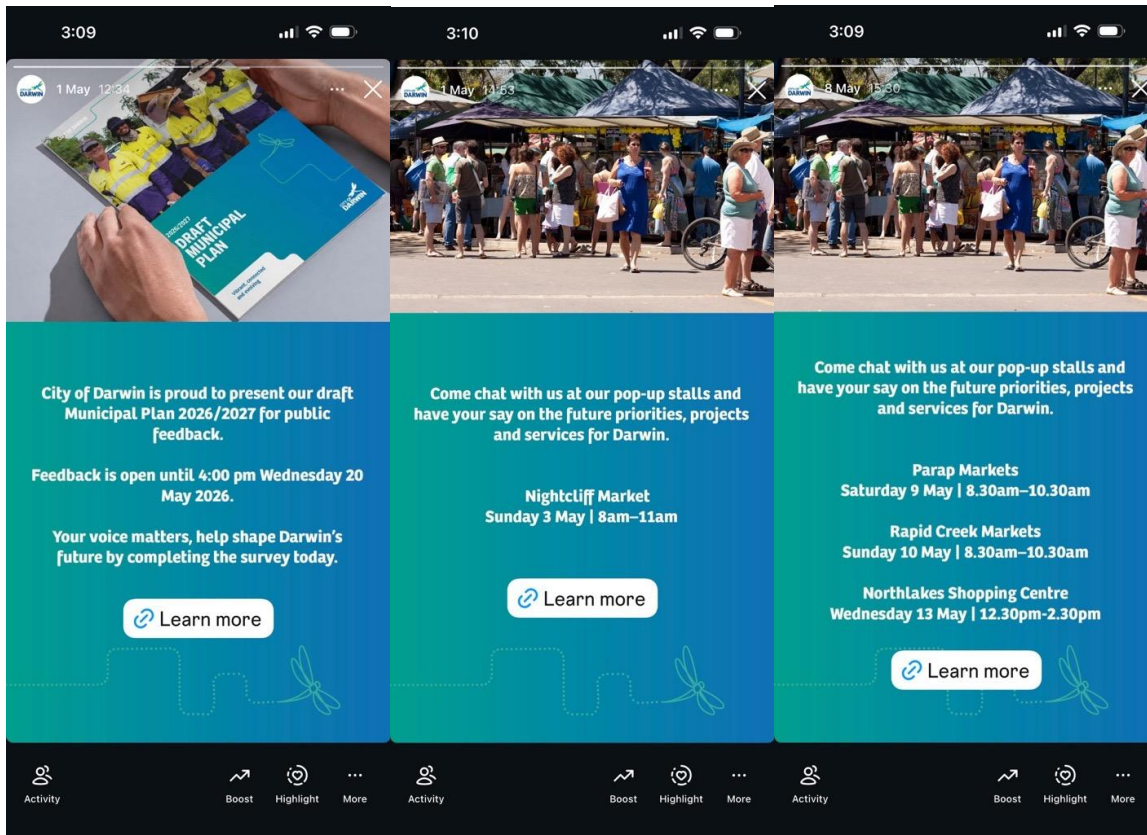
3:09

DARWIN 1 May 12:34

2026/2027
DRAFT MUNICIPAL PLAN
DARWIN

City of Darwin is proud to present our draft Municipal Plan 2026/2027 for public feedback.

Feedback is open until 4:00 pm Wednesday 20 May 2026.

Your voice matters, help shape Darwin's future by completing the survey today.

Learn more

Activity Boost Highlight More

3:10

DARWIN 1 May 14:53

Come chat with us at our pop-up stalls and have your say on the future priorities, projects and services for Darwin.

Nightcliff Market
Sunday 3 May | 8am–11am

Learn more

Activity Boost Highlight More

3:09

DARWIN 8 May 15:30

Come chat with us at our pop-up stalls and have your say on the future priorities, projects and services for Darwin.

Parap Markets
Saturday 9 May | 8.30am–10.30am

Rapid Creek Markets
Sunday 10 May | 8.30am–10.30am

Northlakes Shopping Centre
Wednesday 13 May | 12.30pm-2.30pm

Learn more

Activity Boost Highlight More